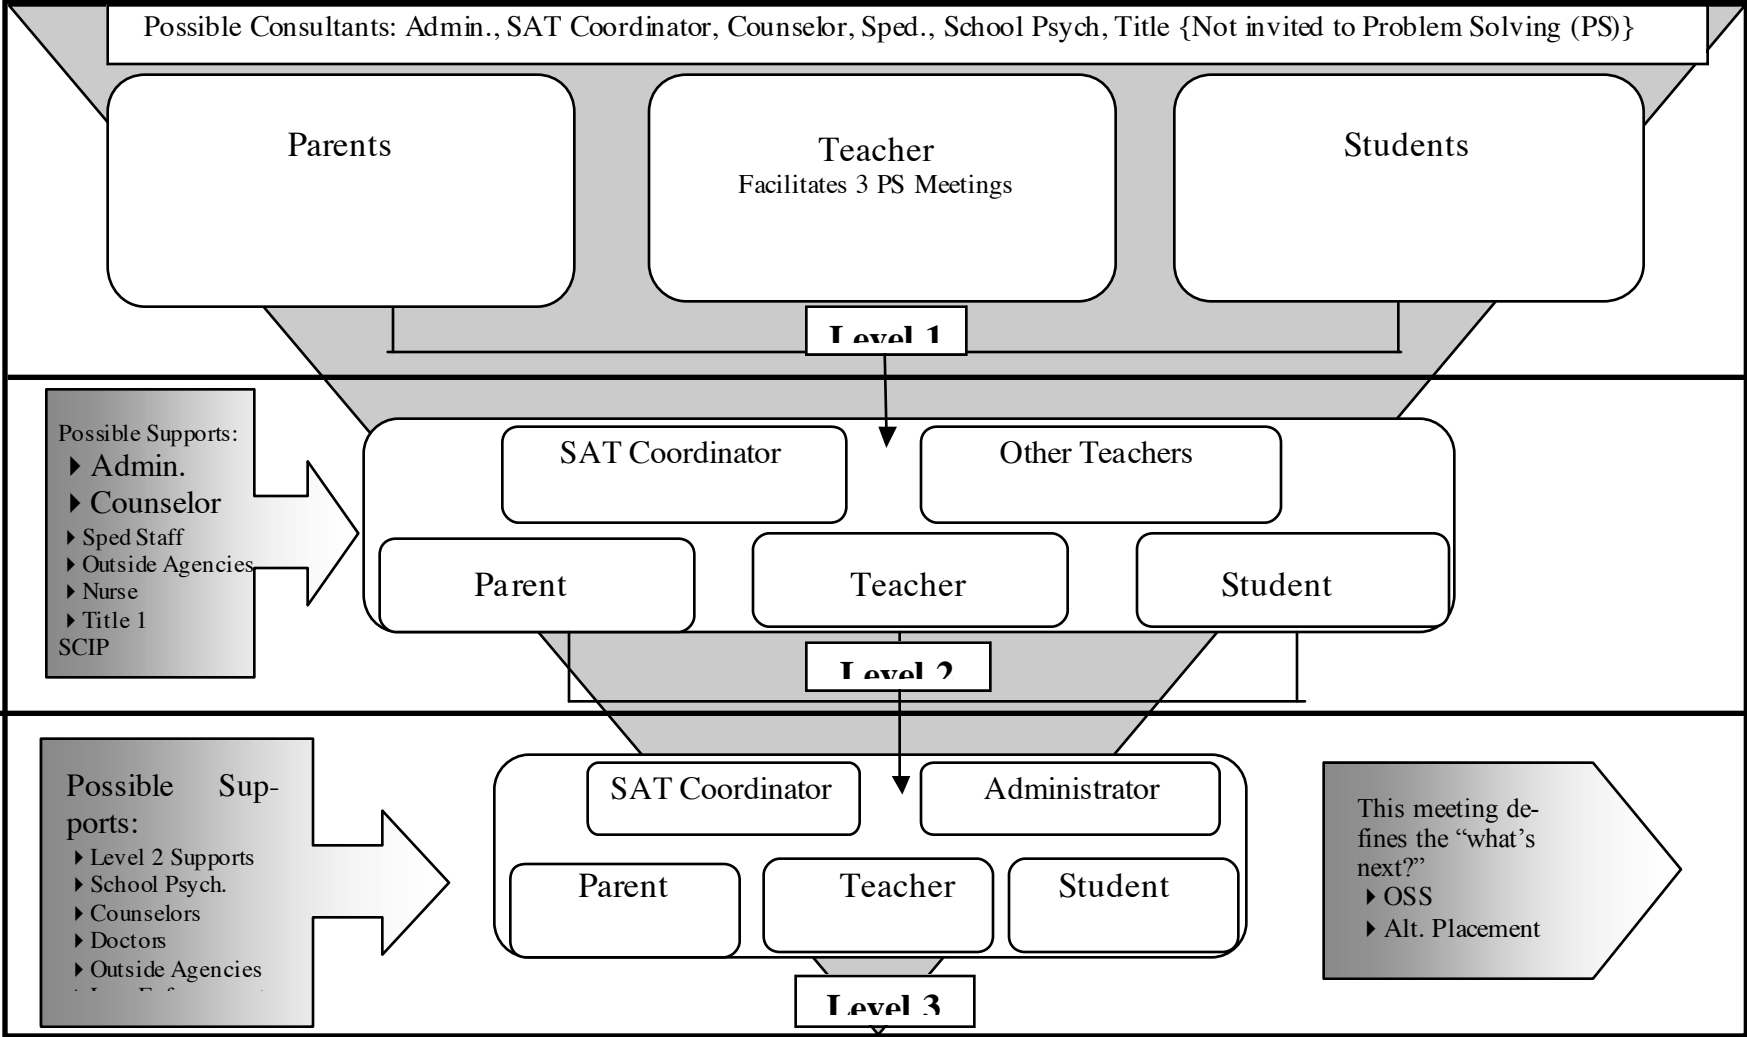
Possible Consultants: Admin., SAT Coordinator, Counselor, Sped., School Psych, Title {Not invited to Problem Solving (PS)}

Parents

Teacher
Facilitates 3 PS Meetings

Students

Level 1

Possible Supports:
▸ Admin.
▸ Counselor
▸ Sped Staff
▸ Outside Agencies
▸ Nurse
▸ Title 1
SCIP

SAT Coordinator

Other Teachers

Parent

Teacher

Student

Level 2

Possible Supports:
▸ Level 2 Supports
▸ School Psych.
▸ Counselors
▸ Doctors
▸ Outside Agencies
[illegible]

SAT Coordinator

Administrator

Parent

Teacher

Student

This meeting defines the "what's next?"
▸ OSS
▸ Alt. Placement

Level 3